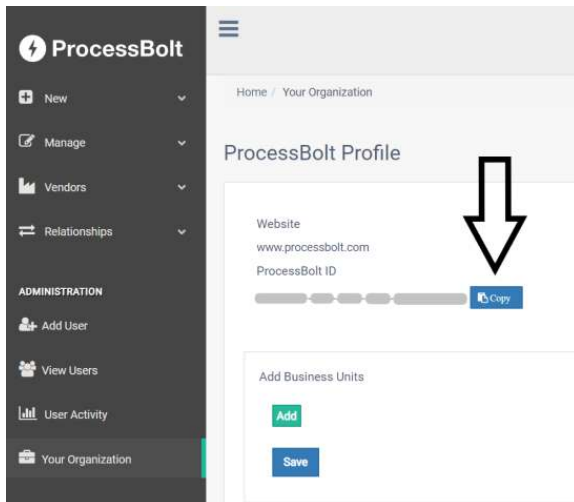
ProcessBolt

New

Manage

Vendors

Relationships

ADMINISTRATION

Add User

View Users

User Activity

Your Organization

Home / Your Organization

ProcessBolt Profile

Website

www.processbolt.com

ProcessBolt ID

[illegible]

Copy

Add Business Units

Add

Save